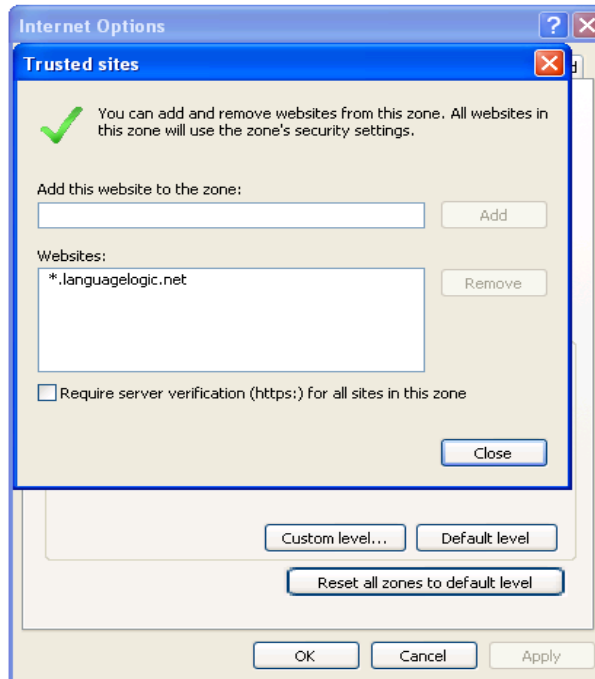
Internet Options

Trusted sites

You can add and remove websites from this zone. All websites in this zone will use the zone's security settings.

Add this website to the zone:

Add

Websites:

*.languagelogic.net

Remove

Require server verification (https:) for all sites in this zone

Close

Custom level...

Default level

Reset all zones to default level

OK

Cancel

Apply